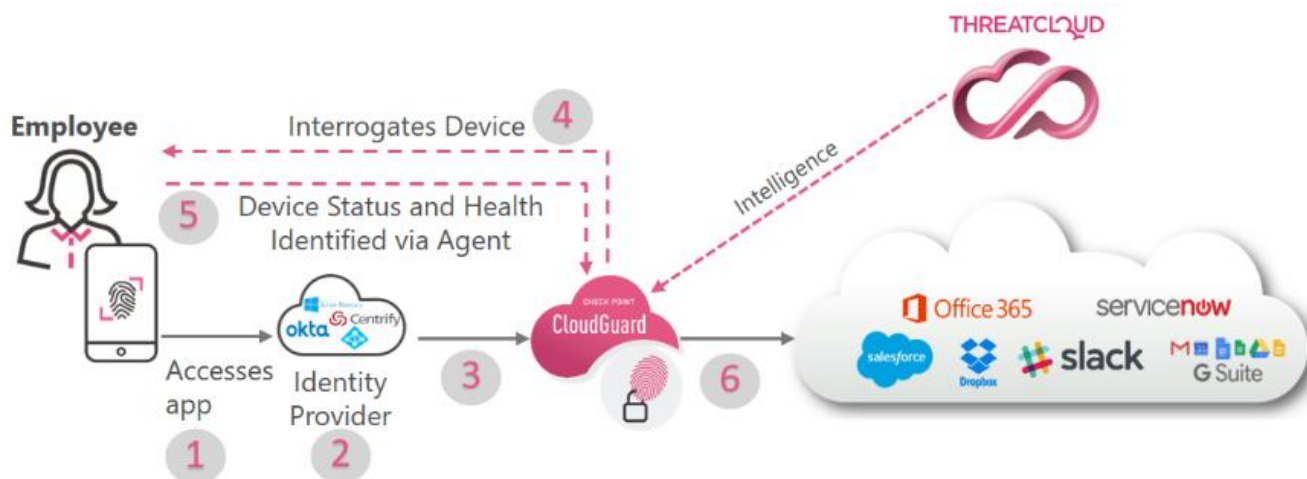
THREATCLOUD

Employee

Interrogates Device 4

5 Device Status and Health Identified via Agent

Intelligence

okta Centrify

CHECK POINT CloudGuard

Office 365 servicenow

salesforce Dropbox slack G Suite

Accesses app

1

Identity Provider

2

3

6